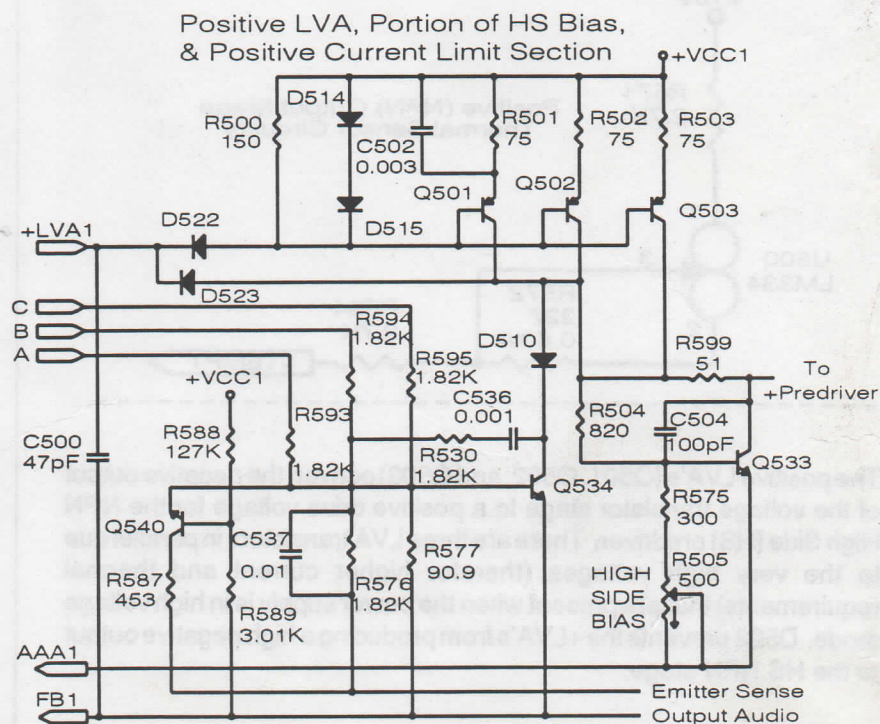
Positive LVA, Portion of HS Bias, & Positive Current Limit Section

+VCC1
D514
R500 150
C502 0.003
R501 75
R502 75
R503 75
Q501
Q502
Q503
D515
+LVA1
D522
D523
C
B
A
R594 1.82K
R595 1.82K
D510
R599 51
To +Predriver
+VCC1
R593
C536 0.001
R588 127K
1.82K
R530 1.82K
R504 820
C504 100pF
Q533
C500 47pF
Q534
Q540
C537 0.01
R575 300
R587 453
R576 1.82K
R577 90.9
R505 500
HIGH SIDE BIAS
R589 3.01K
AAA1
FB1
Emitter Sense
Output Audio